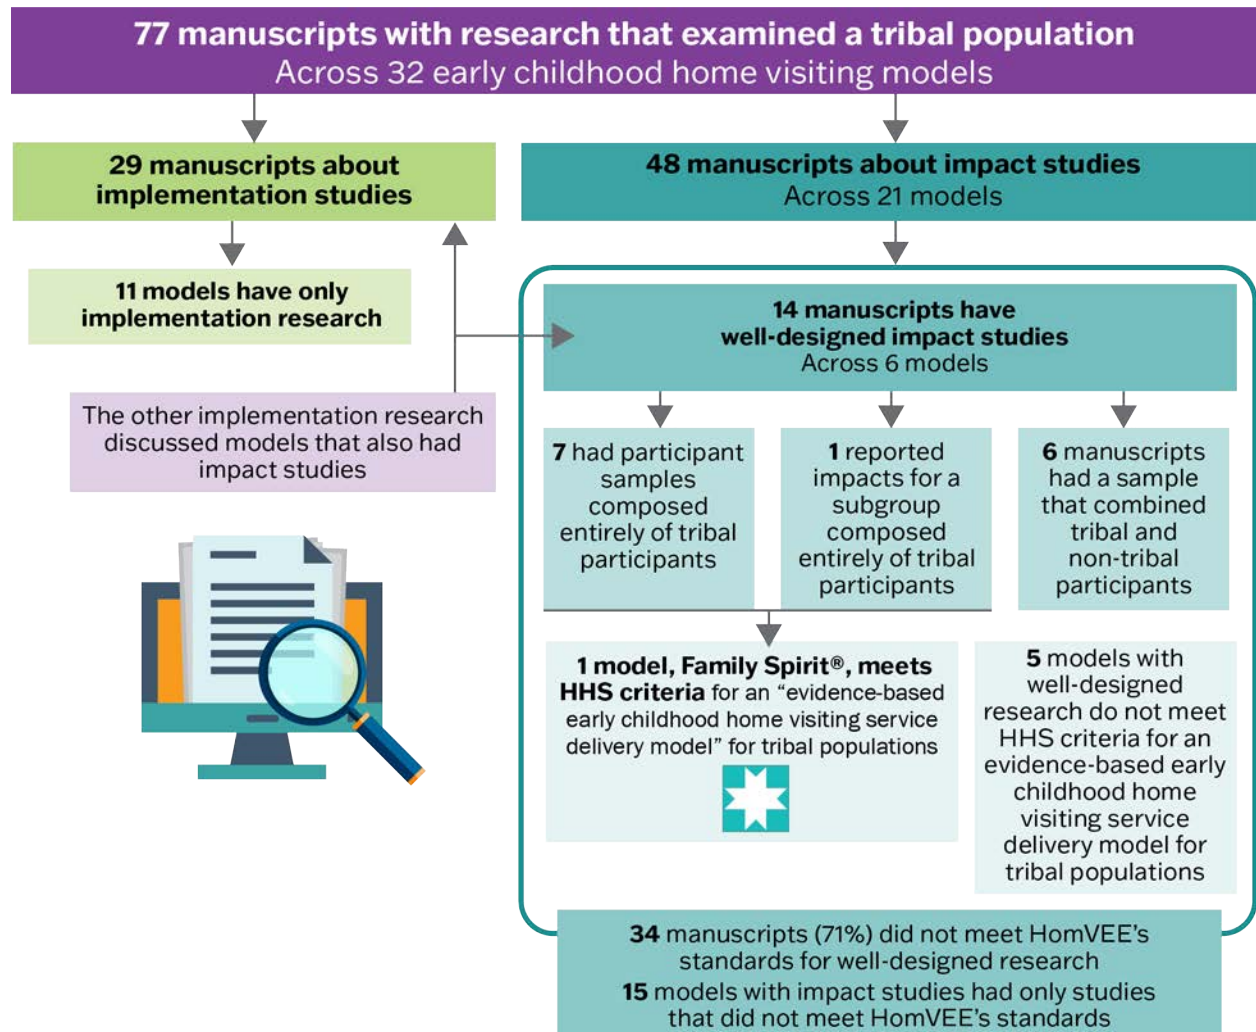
77 manuscripts with research that examined a tribal population
Across 32 early childhood home visiting models

29 manuscripts about implementation studies

48 manuscripts about impact studies
Across 21 models

11 models have only implementation research

14 manuscripts have well-designed impact studies
Across 6 models

The other implementation research discussed models that also had impact studies

7 had participant samples composed entirely of tribal participants

1 reported impacts for a subgroup composed entirely of tribal participants

6 manuscripts had a sample that combined tribal and non-tribal participants

1 model, Family Spirit®, meets HHS criteria for an "evidence-based early childhood home visiting service delivery model" for tribal populations

5 models with well-designed research do not meet HHS criteria for an evidence-based early childhood home visiting service delivery model for tribal populations

34 manuscripts (71%) did not meet HomVEE's standards for well-designed research
15 models with impact studies had only studies that did not meet HomVEE's standards